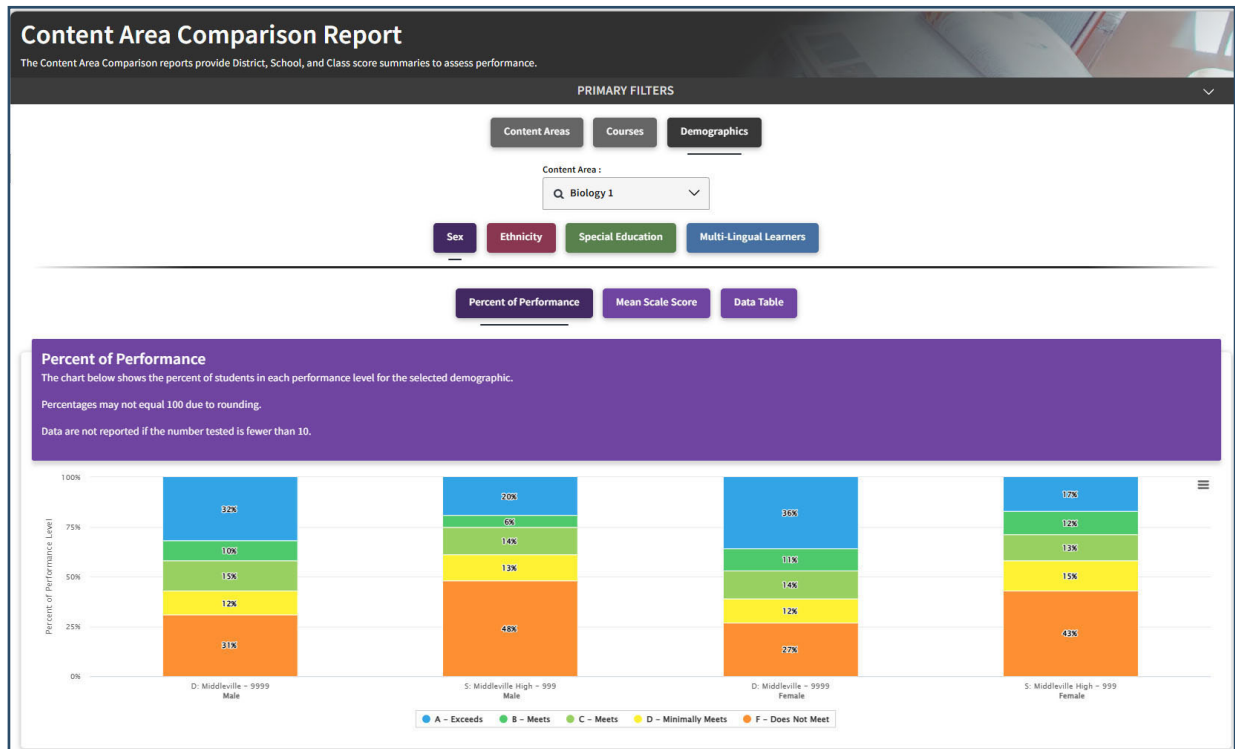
Content Area Comparison Report

The Content Area Comparison reports provide District, School, and Class score summaries to assess performance.

PRIMARY FILTERS

Content Areas | Courses | Demographics

Content Area :
Biology 1

Sex | Ethnicity | Special Education | Multi-Lingual Learners

Percent of Performance | Mean Scale Score | Data Table

Percent of Performance

The chart below shows the percent of students in each performance level for the selected demographic.

Percentages may not equal 100 due to rounding.

Data are not reported if the number tested is fewer than 10.

100%
75%
50%
25%
0%

Percent of Performance Level

| | D: Middleville - 9999 Male | S: Middleville High - 999 Male | D: Middleville - 9999 Female | S: Middleville High - 999 Female |
|---|---|---|---|---|
| A - Exceeds | 32% | 20% | 36% | 17% |
| B - Meets | 10% | 6% | 11% | 12% |
| C - Meets | 15% | 14% | 14% | 13% |
| D - Minimally Meets | 12% | 13% | 12% | 15% |
| F - Does Not Meet | 31% | 48% | 27% | 43% |

A - Exceeds   B - Meets   C - Meets   D - Minimally Meets   F - Does Not Meet